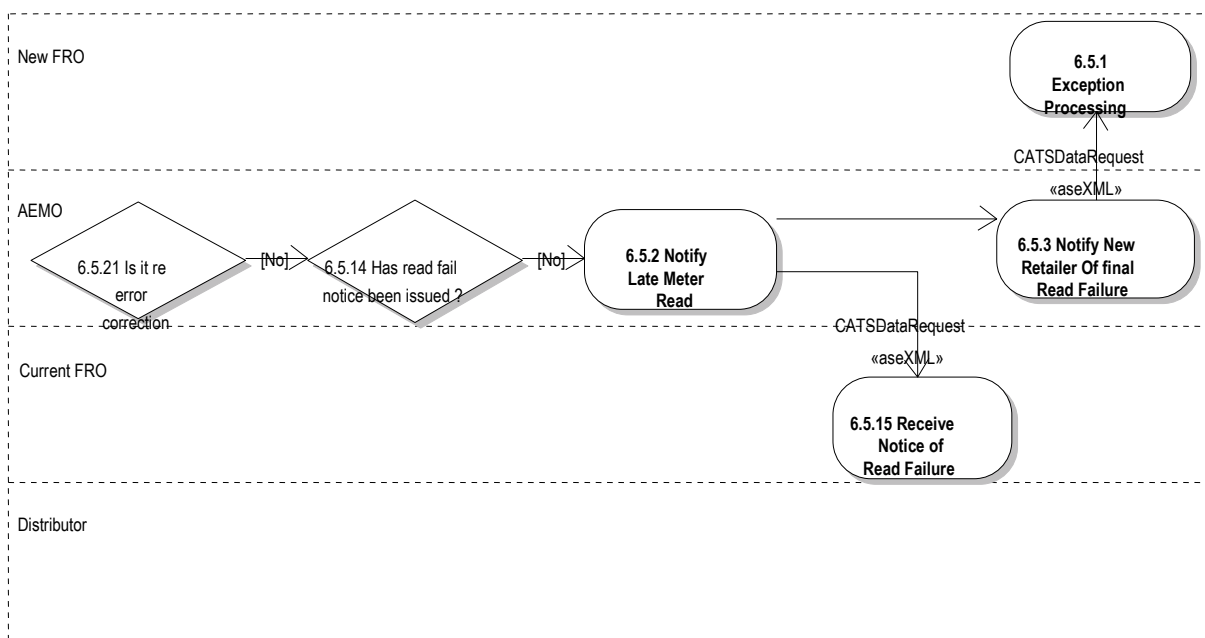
New FRO

6.5.1 Exception Processing

CATSDataRequest

«aseXML»

AEMO

6.5.21 Is it re error correction

[No]

6.5.14 Has read fail notice been issued ?

[No]

6.5.2 Notify Late Meter Read

6.5.3 Notify New Retailer Of final Read Failure

CATSDataRequest

«aseXML»

Current FRO

6.5.15 Receive Notice of Read Failure

Distributor